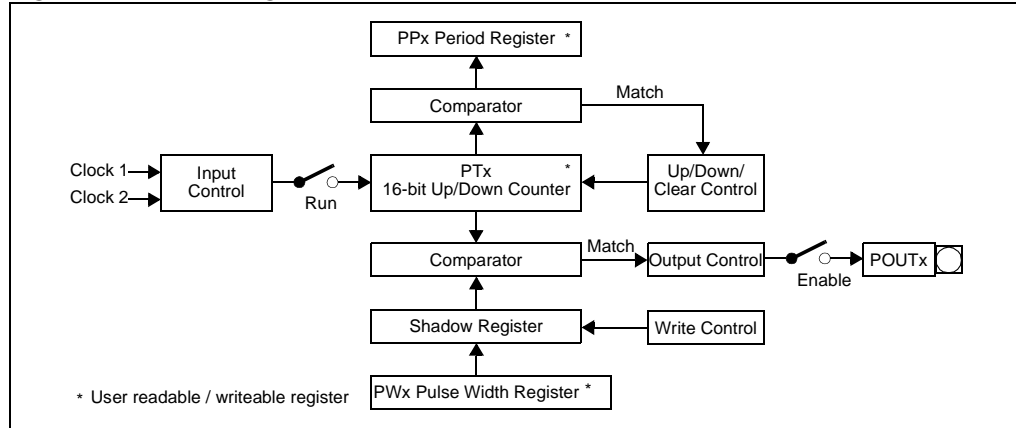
PPx Period Register *

Comparator

Match

Clock 1

Clock 2

Input Control

Run

PTx *
16-bit Up/Down Counter

Up/Down/
Clear Control

Comparator

Match

Output Control

Enable

POUTx

Shadow Register

Write Control

* User readable / writeable register

PWx Pulse Width Register *